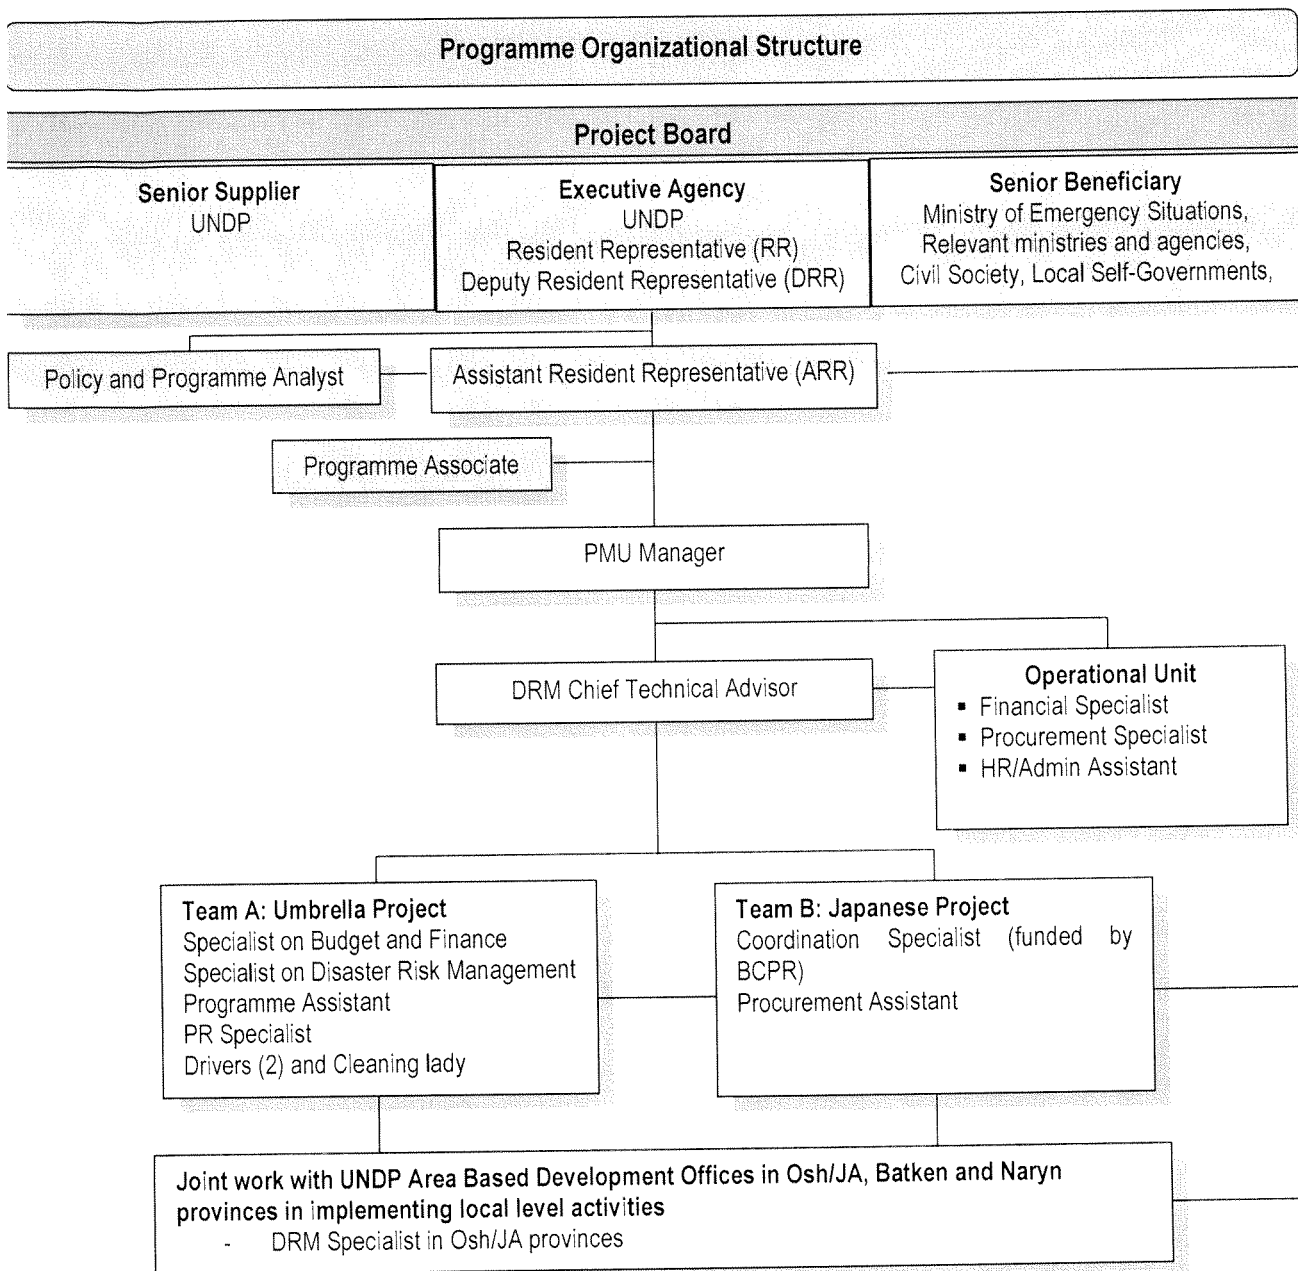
Programme Organizational Structure

Project Board

Senior Supplier
UNDP

Executive Agency
UNDP
Resident Representative (RR)
Deputy Resident Representative (DRR)

Senior Beneficiary
Ministry of Emergency Situations,
Relevant ministries and agencies,
Civil Society, Local Self-Governments,

Policy and Programme Analyst

Assistant Resident Representative (ARR)

Programme Associate

PMU Manager

DRM Chief Technical Advisor

Operational Unit
▪ Financial Specialist
▪ Procurement Specialist
▪ HR/Admin Assistant

Team A: Umbrella Project
Specialist on Budget and Finance
Specialist on Disaster Risk Management
Programme Assistant
PR Specialist
Drivers (2) and Cleaning lady

Team B: Japanese Project
Coordination Specialist (funded by BCPR)
Procurement Assistant

Joint work with UNDP Area Based Development Offices in Osh/JA, Batken and Naryn provinces in implementing local level activities
- DRM Specialist in Osh/JA provinces